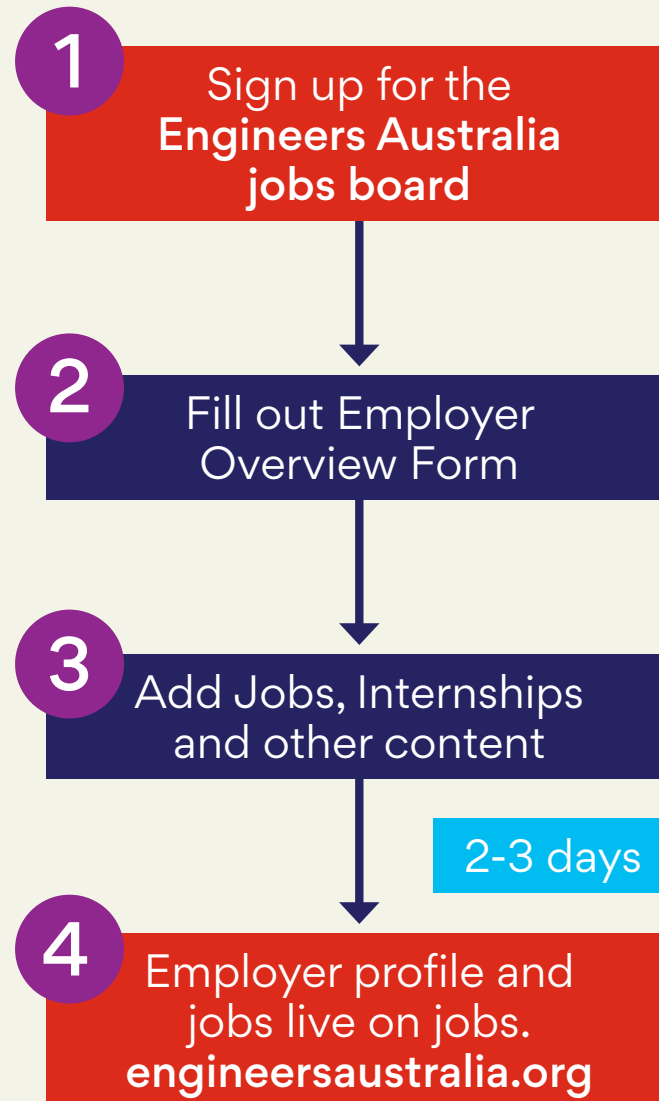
1

Sign up for the Engineers Australia jobs board

2

Fill out Employer Overview Form

3

Add Jobs, Internships and other content

2-3 days

4

Employer profile and jobs live on jobs. engineersaustralia.org